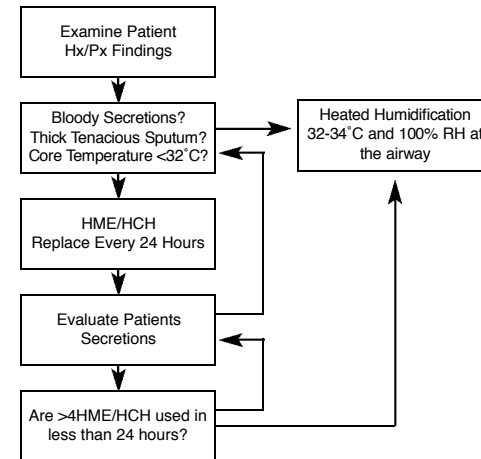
Examine Patient
Hx/Px Findings

Bloody Secretions?
Thick Tenacious Sputum?
Core Temperature <32˚C?

Heated Humidification
32-34˚C and 100% RH at
the airway

HME/HCH
Replace Every 24 Hours

Evaluate Patients
Secretions

Are >4HME/HCH used in
less than 24 hours?